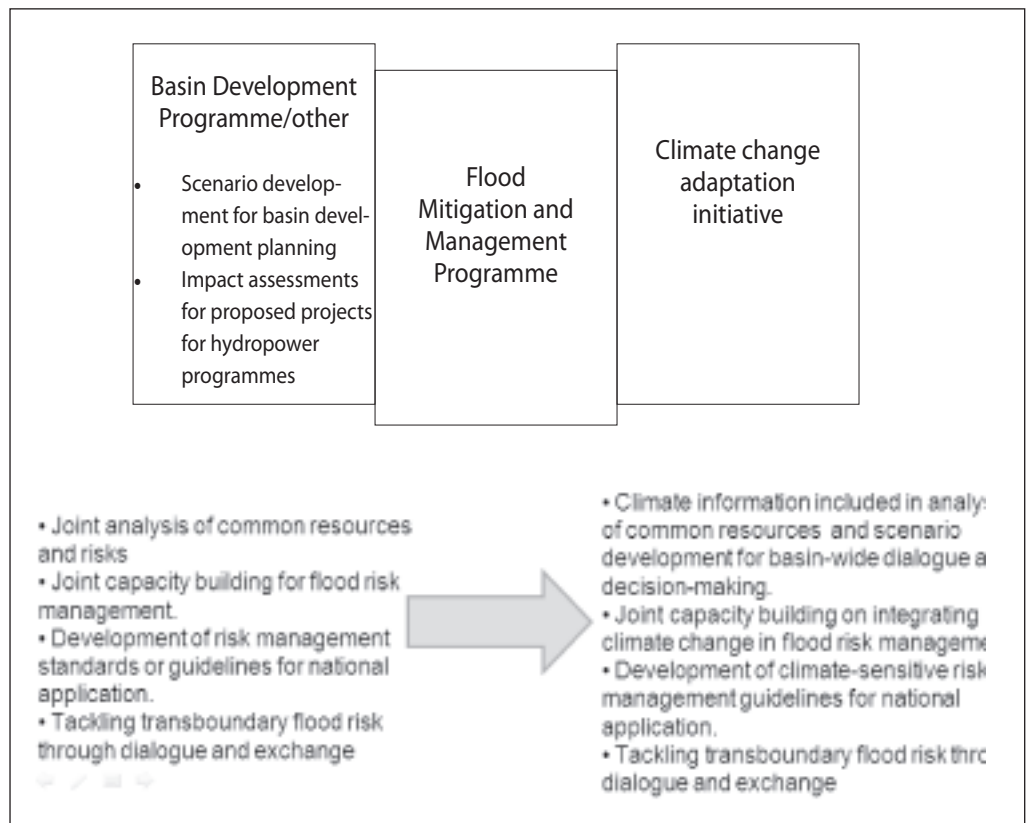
Basin Development Programme/other

- Scenario development for basin development planning
- Impact assessments for proposed projects for hydropower programmes

Flood Mitigation and Management Programme

Climate change adaptation initiative

• Joint analysis of common resources and risks
• Joint capacity building for flood risk management.
• Development of risk management standards or guidelines for national application.
• Tackling transboundary flood risk through dialogue and exchange

• Climate information included in analy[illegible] of common resources and scenario development for basin-wide dialogue a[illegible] decision-making.
• Joint capacity building on integrating climate change in flood risk manageme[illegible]
• Development of climate-sensitive risk management guidelines for national application.
• Tackling transboundary flood risk thro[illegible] dialogue and exchange